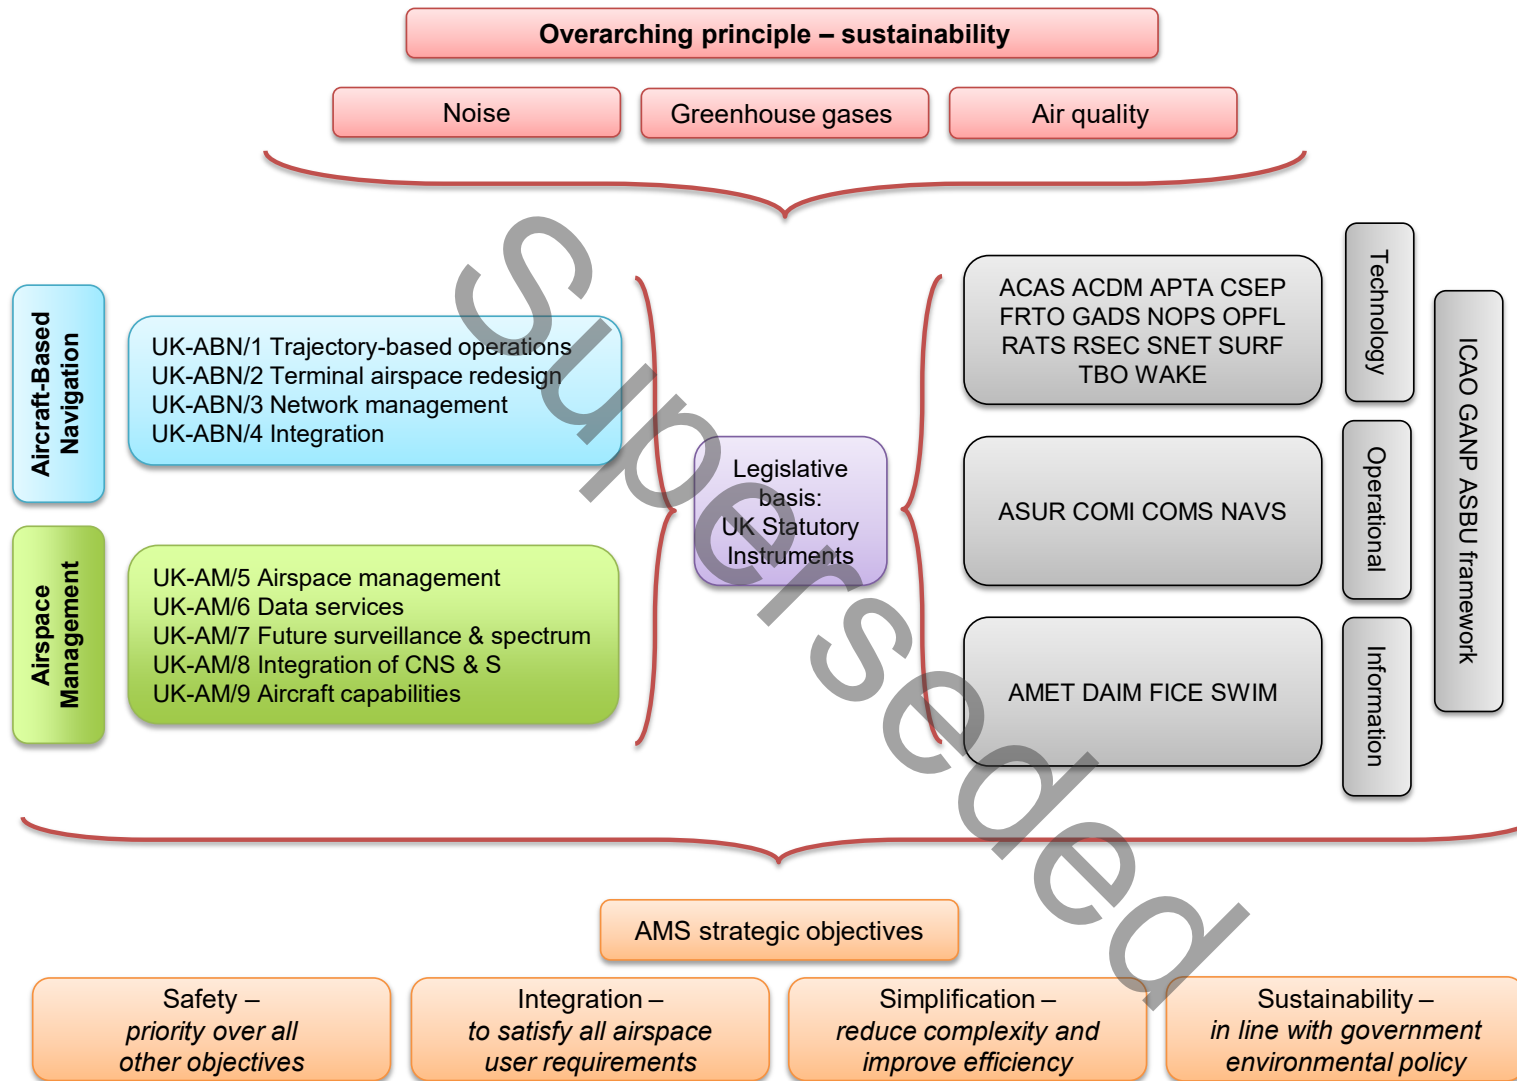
Overarching principle – sustainability

Noise

Greenhouse gases

Air quality

Aircraft-Based Navigation

UK-ABN/1 Trajectory-based operations
UK-ABN/2 Terminal airspace redesign
UK-ABN/3 Network management
UK-ABN/4 Integration

Airspace Management

UK-AM/5 Airspace management
UK-AM/6 Data services
UK-AM/7 Future surveillance & spectrum
UK-AM/8 Integration of CNS & S
UK-AM/9 Aircraft capabilities

Legislative basis:
UK Statutory Instruments

ACAS ACDM APTA CSEP FRTO GADS NOPS OPFL RATS RSEC SNET SURF TBO WAKE

Technology

ASUR COMI COMS NAVS

Operational

AMET DAIM FICE SWIM

Information

ICAO GANP ASBU framework

Superseded

AMS strategic objectives

Safety – *priority over all other objectives*

Integration – *to satisfy all airspace user requirements*

Simplification – *reduce complexity and improve efficiency*

Sustainability – *in line with government environmental policy*